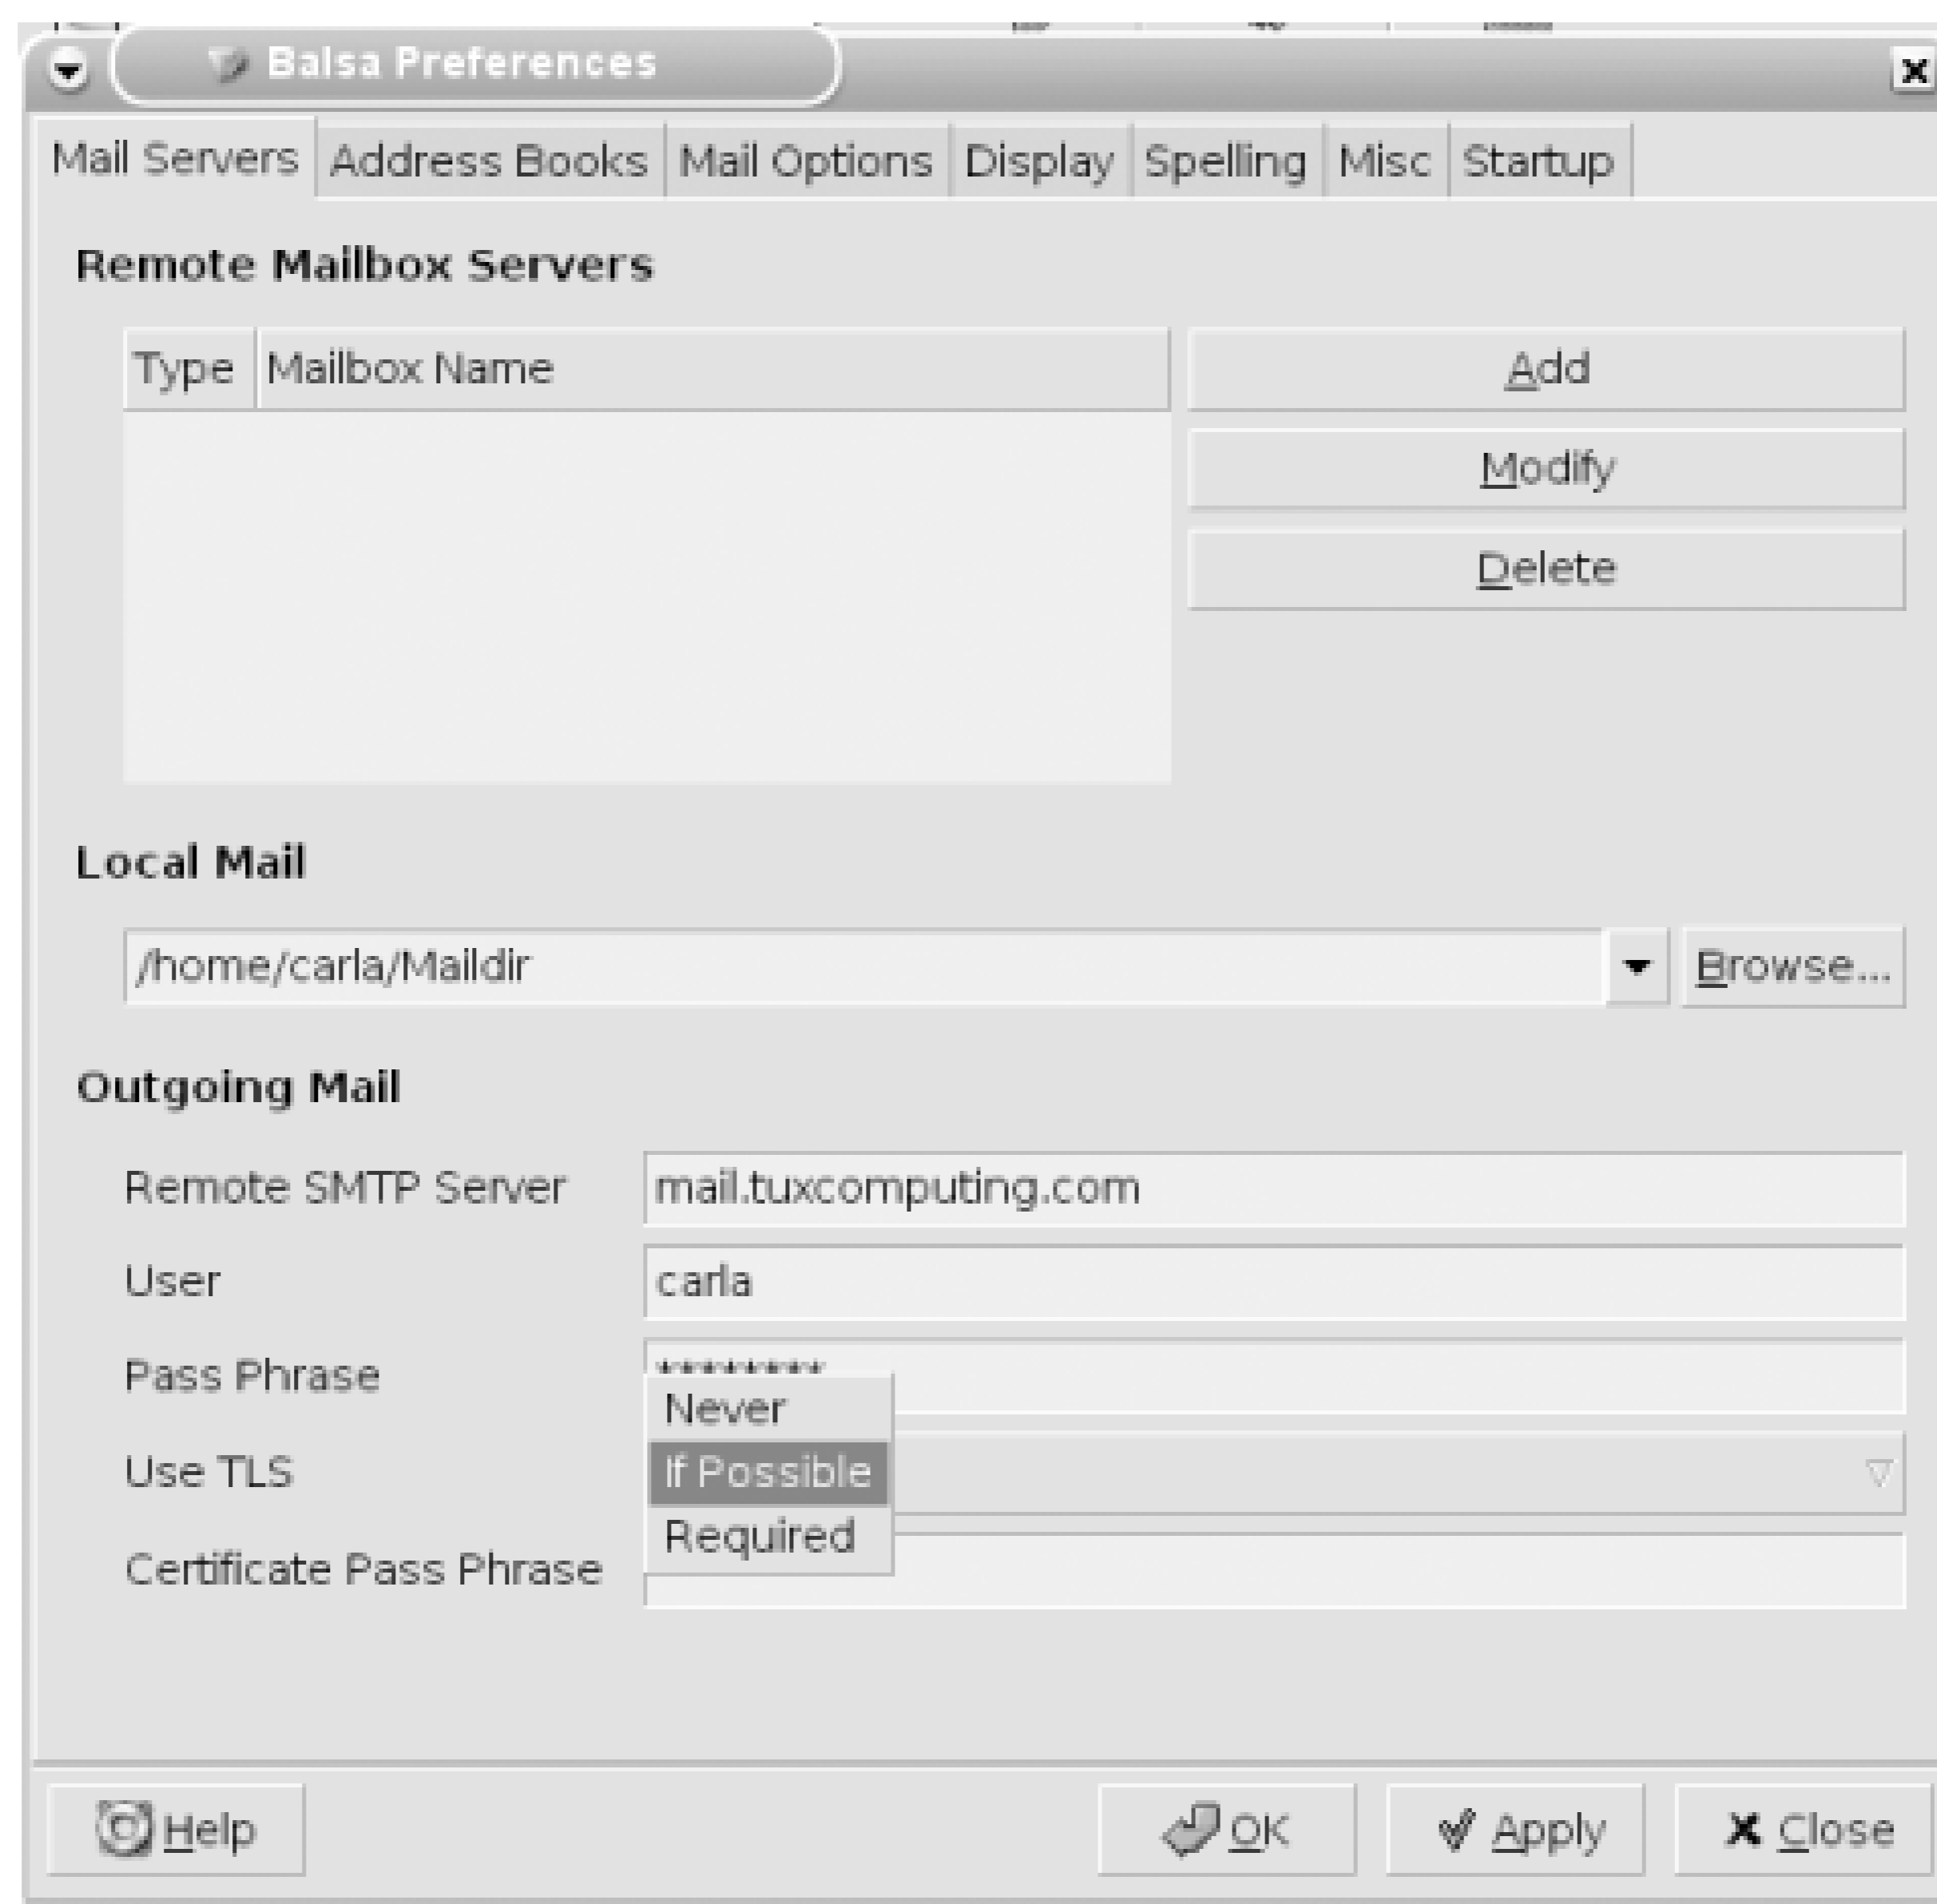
Balsa Preferences

Mail Servers | Address Books | Mail Options | Display | Spelling | Misc | Startup

Remote Mailbox Servers

| Type | Mailbox Name |
|---|---|

Add
Modify
Delete

Local Mail

/home/carla/Maildir
Browse...

Outgoing Mail

Remote SMTP Server mail.tuxcomputing.com
User carla
Pass Phrase ********
Use TLS
Never
If Possible
Required
Certificate Pass Phrase

Help OK Apply Close